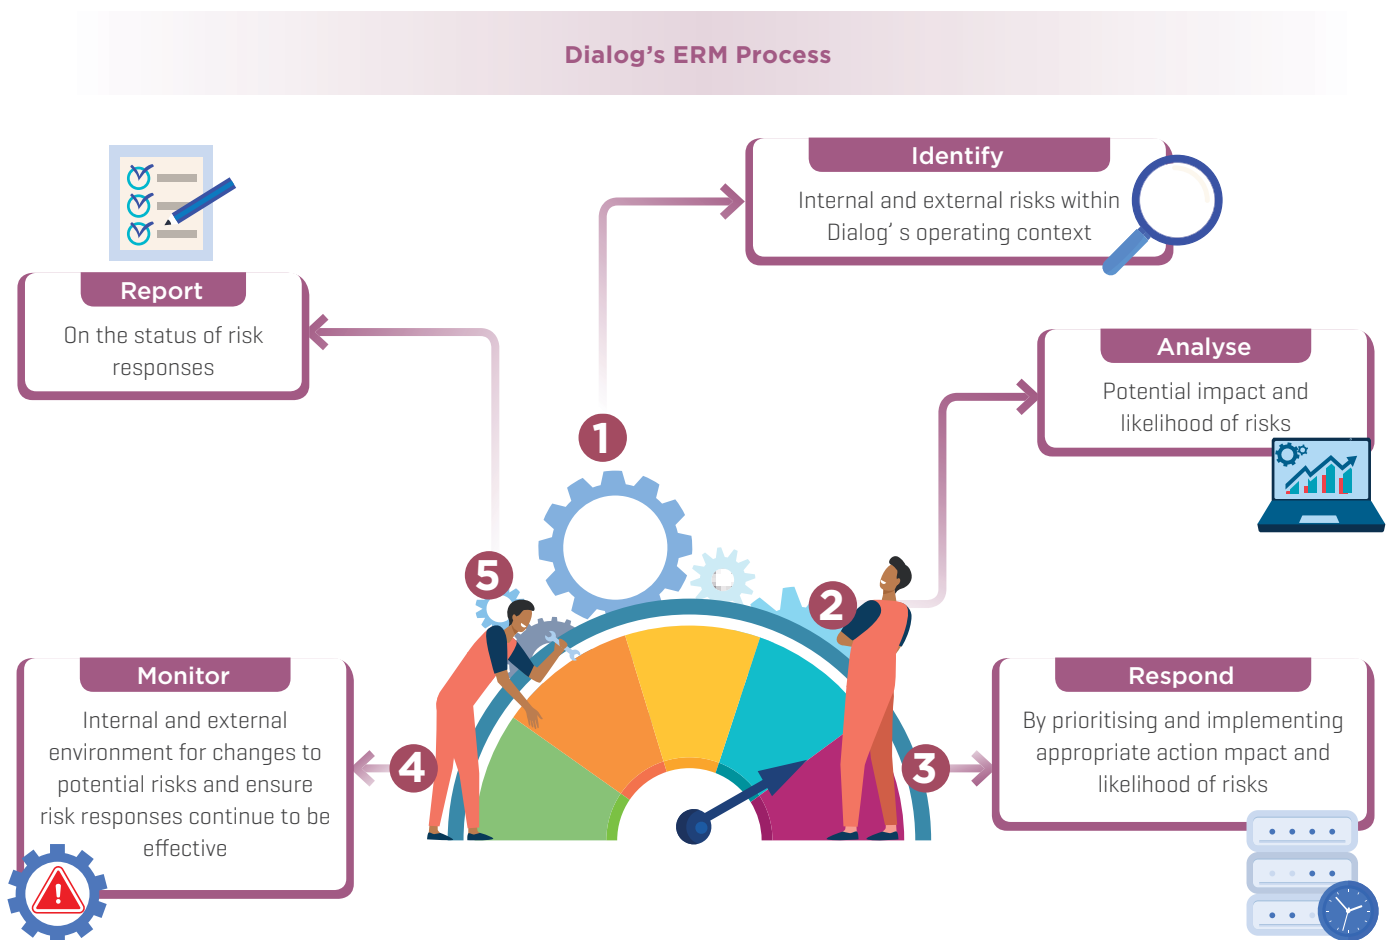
Dialog’s ERM Process

Identify

Internal and external risks within Dialog’ s operating context

Report

On the status of risk responses

Analyse

Potential impact and likelihood of risks

1

5

2

Monitor

Internal and external environment for changes to potential risks and ensure risk responses continue to be effective

4

3

Respond

By prioritising and implementing appropriate action mpact and likelihood of risks